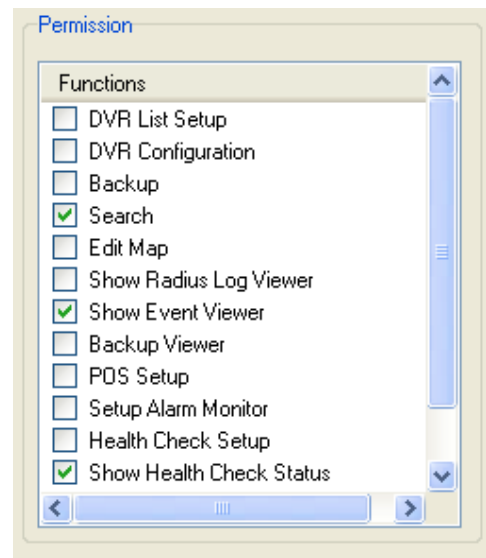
Permission

Functions
DVR List Setup
DVR Configuration
Backup
Search
Edit Map
Show Radius Log Viewer
Show Event Viewer
Backup Viewer
POS Setup
Setup Alarm Monitor
Health Check Setup
Show Health Check Status